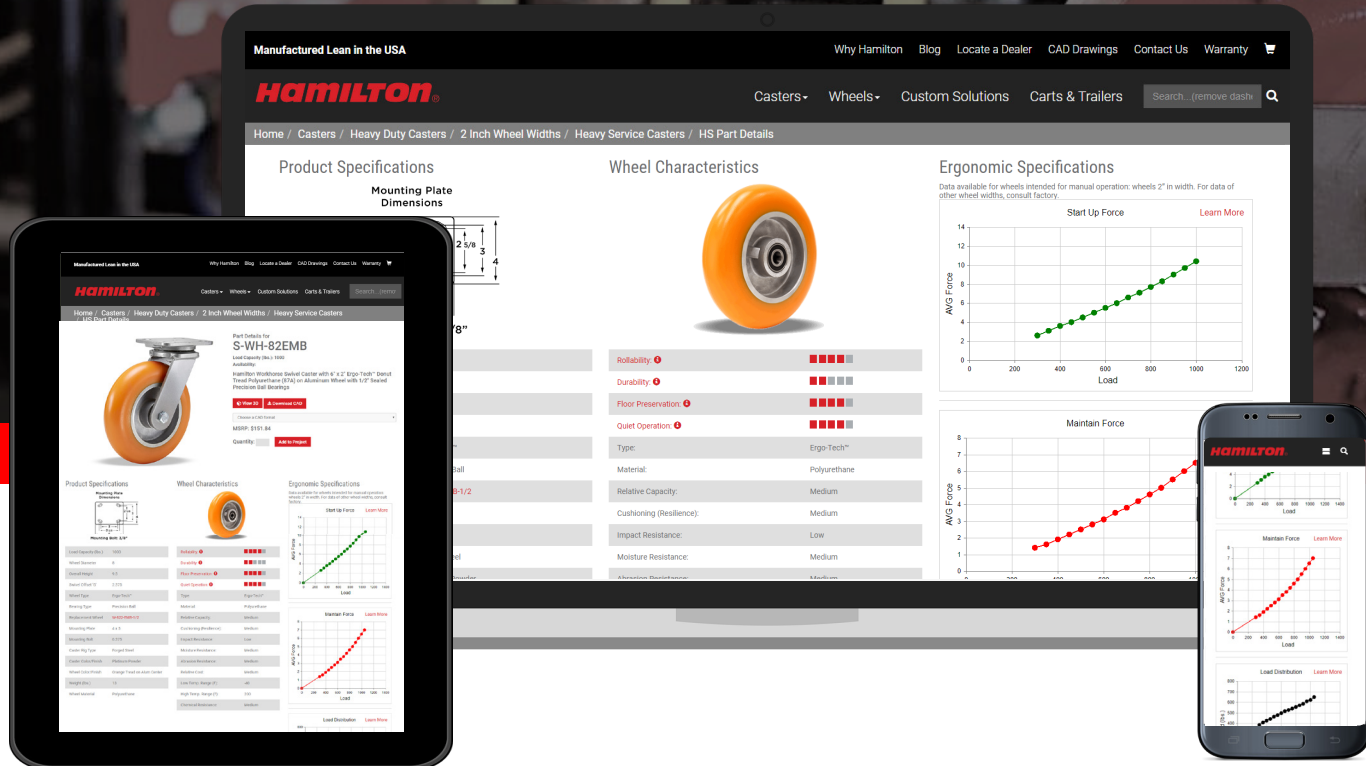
Manufactured Lean in the USA

Why Hamilton Blog Locate a Dealer CAD Drawings Contact Us Warranty

HAMILTON

Casters Wheels Custom Solutions Carts & Trailers Search...(remove dashe

Home / Casters / Heavy Duty Casters / 2 Inch Wheel Widths / Heavy Service Casters / HS Part Details

Product Specifications

Mounting Plate Dimensions

2 5/8 3 4

7/8"

Ball

8-1/2

eel

Wheel Characteristics

Rollability:
Durability:
Floor Preservation:
Quiet Operation:

| | |
|---|---|
| Type: | Ergo-Tech™ |
| Material: | Polyurethane |
| Relative Capacity: | Medium |
| Cushioning (Resilience): | Medium |
| Impact Resistance: | Low |
| Moisture Resistance: | Medium |
| Abrasion Resistance: | Medium |

Ergonomic Specifications

Data available for wheels intended for manual operation: wheels 2" in width. For data of other wheel widths, consult factory.

Start Up Force Learn More

14 12 10 8 6 4 2 0
AVG Force
0 200 400 600 800 1000 1200
Load

Maintain Force

8 7 6 5 4 3 2 1 0
AVG Force

Manufactured Lean in the USA
Why Hamilton Blog Locate a Dealer CAD Drawings Contact Us Warranty
HAMILTON
Casters Wheels Custom Solutions Carts & Trailers Search...(remo
Home / Casters / Heavy Duty Casters / 2 Inch Wheel Widths / Heavy Service Casters / HS Part Details

Part Details for
S-WH-82EMB
Load Capacity (lbs.): 1000
Availability:
Hamilton Workhorse Swivel Caster with 6" x 2" Ergo-Tech™ Donut Tread Polyurethane (87A) on Aluminum Wheel with 1/2" Sealed Precision Ball Bearings
View 3D Download CAD
Choose a CAD format
MSRP: $151.84
Quantity: Add to Project

Product Specifications
Wheel Characteristics
Ergonomic Specifications
Start Up Force Learn More
Maintain Force Learn More
Load Distribution Learn More

HAMILTON
Load
Maintain Force Learn More
AVG Force
Load
Load Distribution Learn More